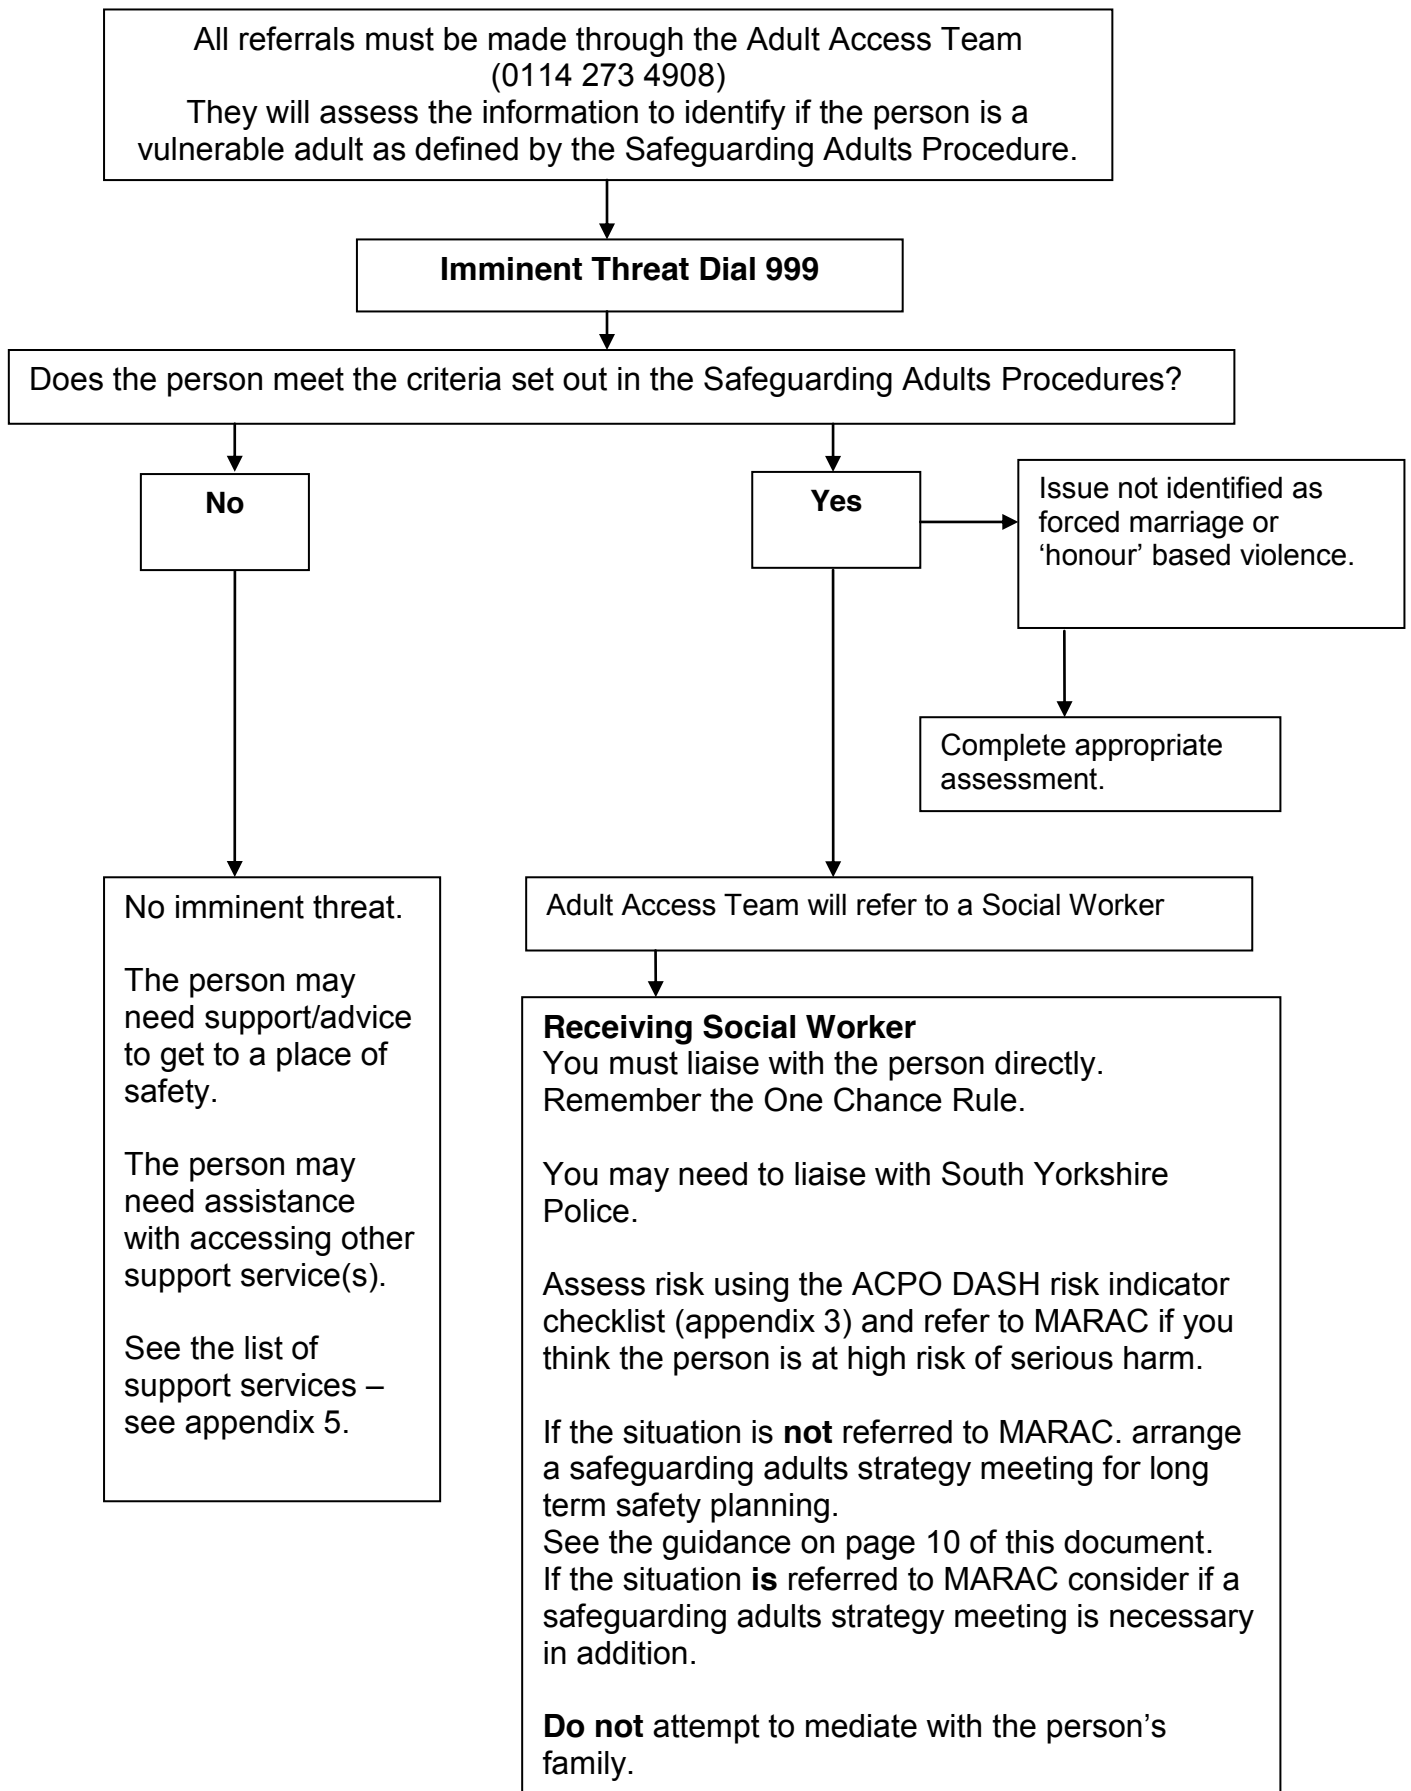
All referrals must be made through the Adult Access Team (0114 273 4908)
They will assess the information to identify if the person is a vulnerable adult as defined by the Safeguarding Adults Procedure.

**Imminent Threat Dial 999**

Does the person meet the criteria set out in the Safeguarding Adults Procedures?

**No**

**Yes**

Issue not identified as forced marriage or 'honour' based violence.

Complete appropriate assessment.

No imminent threat.

The person may need support/advice to get to a place of safety.

The person may need assistance with accessing other support service(s).

See the list of support services – see appendix 5.

Adult Access Team will refer to a Social Worker

**Receiving Social Worker**
You must liaise with the person directly.
Remember the One Chance Rule.

You may need to liaise with South Yorkshire Police.

Assess risk using the ACPO DASH risk indicator checklist (appendix 3) and refer to MARAC if you think the person is at high risk of serious harm.

If the situation is **not** referred to MARAC. arrange a safeguarding adults strategy meeting for long term safety planning.
See the guidance on page 10 of this document.
If the situation **is** referred to MARAC consider if a safeguarding adults strategy meeting is necessary in addition.

**Do not** attempt to mediate with the person's family.